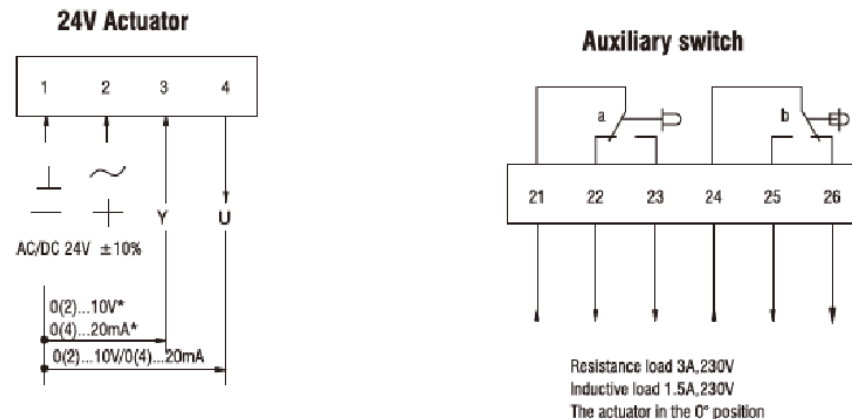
24V Actuator

1 2 3 4

$\perp$ $\sim$

$-$ $+$ Y U

AC/DC 24V ±10%

0(2)...10V*
0(4)...20mA*
0(2)...10V/0(4)...20mA

Auxiliary switch

a b

21 22 23 24 25 26

Resistance load 3A,230V
Inductive load 1.5A,230V
The actuator in the 0° position